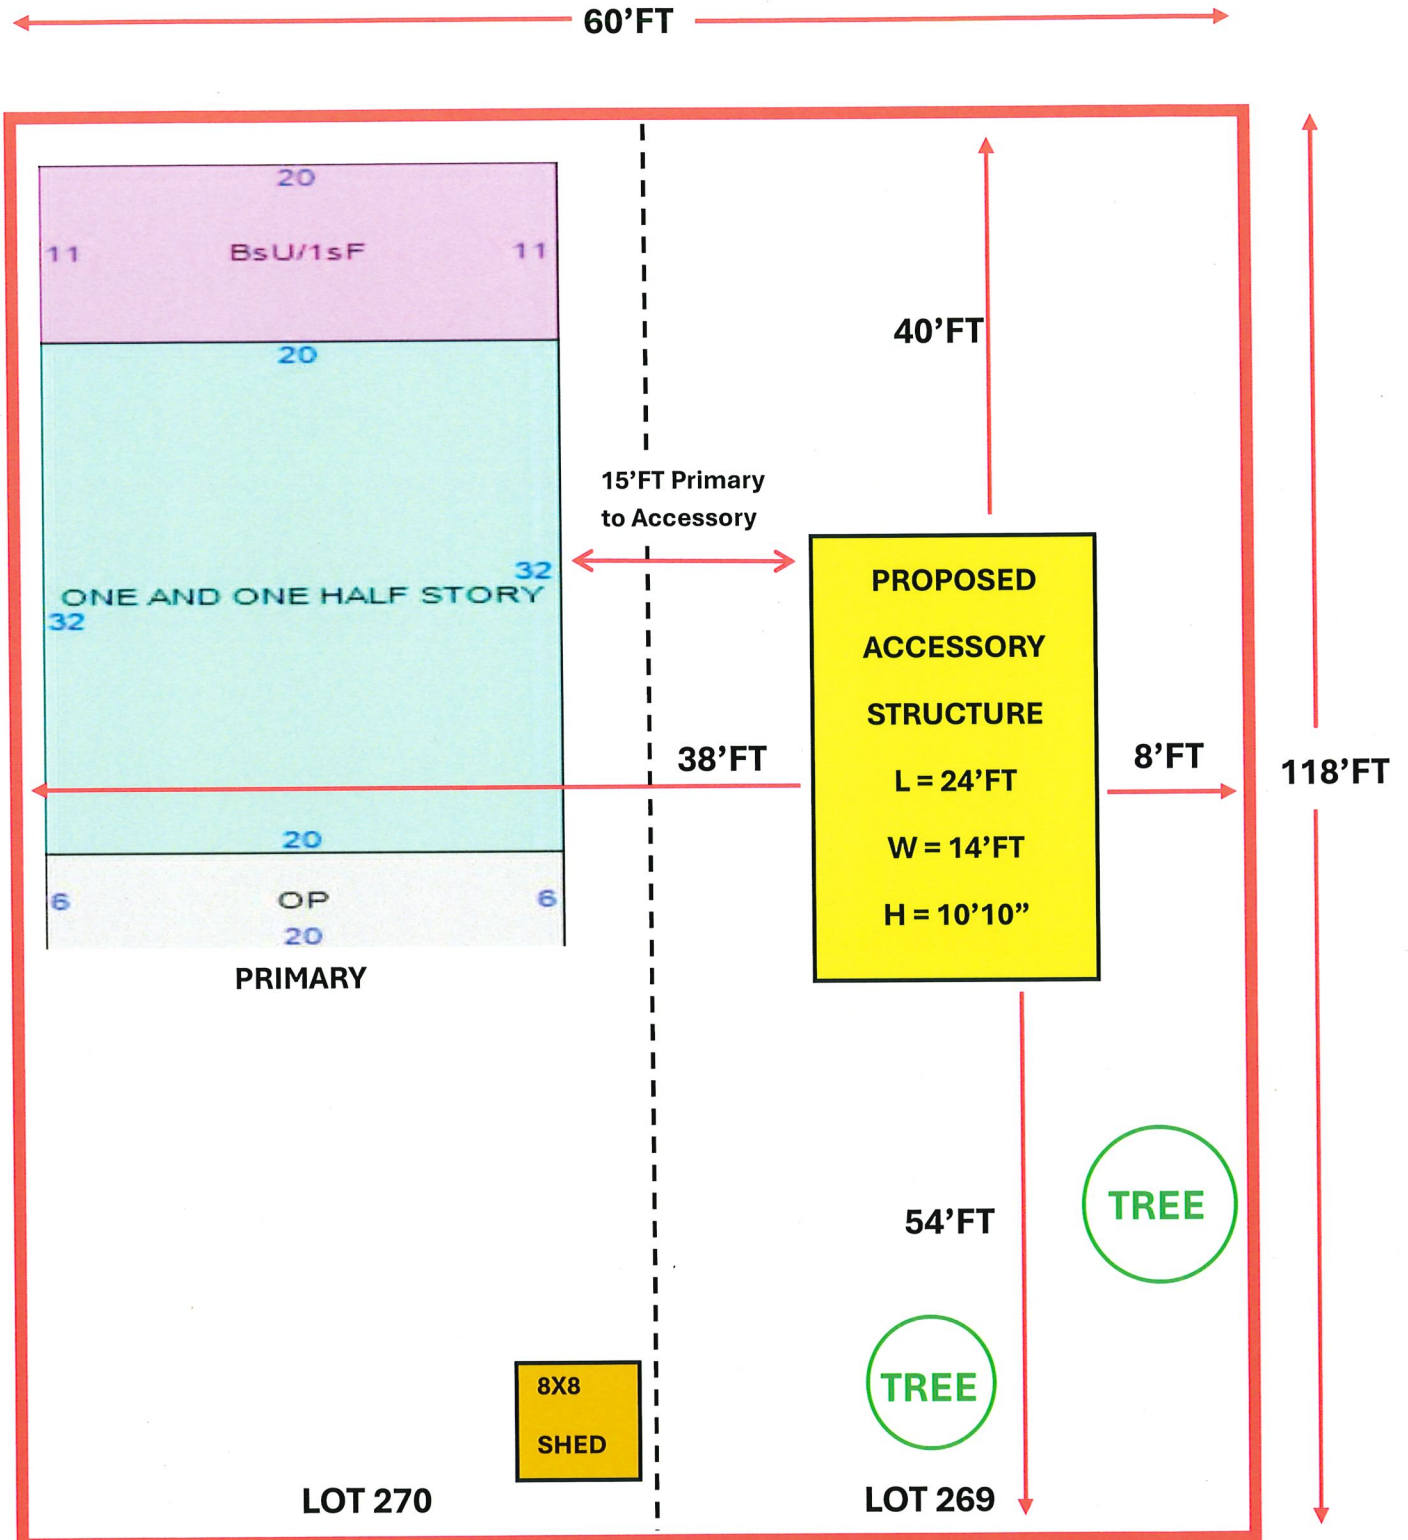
60’FT

20

11 BsU/1sF 11

20

40’FT

15’FT Primary to Accessory

32

ONE AND ONE HALF STORY

32

PROPOSED

ACCESSORY

STRUCTURE

L = 24’FT

W = 14’FT

H = 10’10”

38’FT

8’FT

118’FT

20

6 OP 6

20

PRIMARY

54’FT

TREE

TREE

8X8

SHED

LOT 270

LOT 269